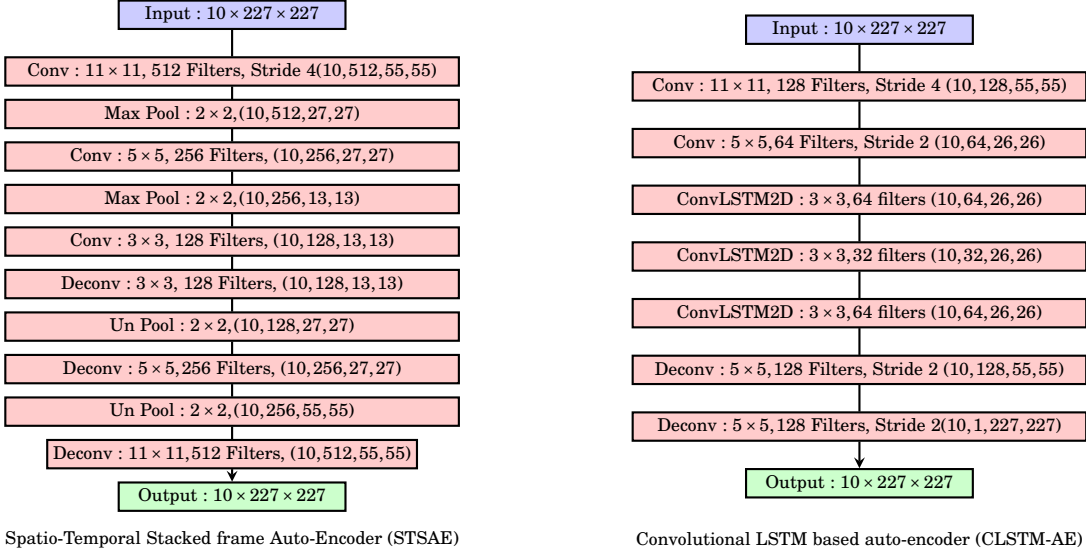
Input : $10 \times 227 \times 227$

Conv : $11 \times 11$, 512 Filters, Stride 4$(10, 512, 55, 55)$

Max Pool : $2 \times 2, (10, 512, 27, 27)$

Conv : $5 \times 5$, 256 Filters, $(10, 256, 27, 27)$

Max Pool : $2 \times 2, (10, 256, 13, 13)$

Conv : $3 \times 3$, 128 Filters, $(10, 128, 13, 13)$

Deconv : $3 \times 3$, 128 Filters, $(10, 128, 13, 13)$

Un Pool : $2 \times 2, (10, 128, 27, 27)$

Deconv : $5 \times 5$, 256 Filters, $(10, 256, 27, 27)$

Un Pool : $2 \times 2, (10, 256, 55, 55)$

Deconv : $11 \times 11$, 512 Filters, $(10, 512, 55, 55)$

Output : $10 \times 227 \times 227$

Spatio-Temporal Stacked frame Auto-Encoder (STSAE)

Input : $10 \times 227 \times 227$

Conv : $11 \times 11$, 128 Filters, Stride 4 $(10, 128, 55, 55)$

Conv : $5 \times 5$, 64 Filters, Stride 2 $(10, 64, 26, 26)$

ConvLSTM2D : $3 \times 3$, 64 filters $(10, 64, 26, 26)$

ConvLSTM2D : $3 \times 3$, 32 filters $(10, 32, 26, 26)$

ConvLSTM2D : $3 \times 3$, 64 filters $(10, 64, 26, 26)$

Deconv : $5 \times 5$, 128 Filters, Stride 2 $(10, 128, 55, 55)$

Deconv : $5 \times 5$, 128 Filters, Stride 2$(10, 1, 227, 227)$

Output : $10 \times 227 \times 227$

Convolutional LSTM based auto-encoder (CLSTM-AE)